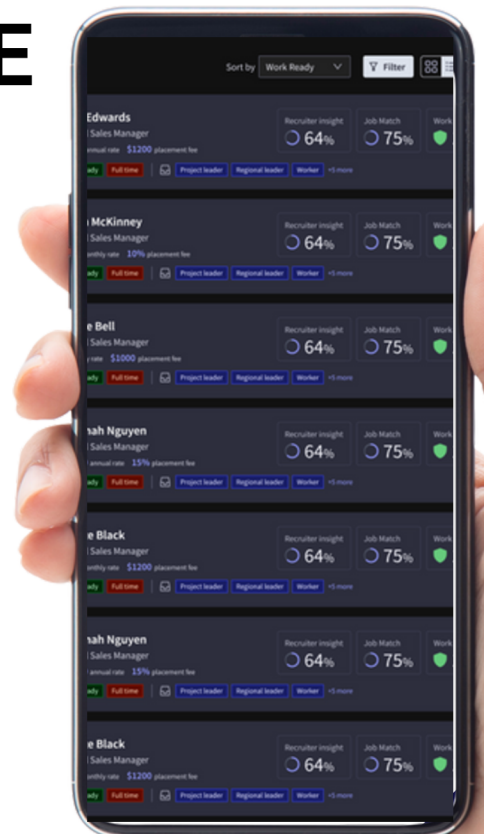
E

Sort by Work Ready Filter

Edwards
Sales Manager
annual rate $1200 placement fee
ady Full time | Project leader Regional leader Worker +5 more
Recruiter insight 64% Job Match 75% Work

McKinney
Sales Manager
onthly rate 10% placement fee
ady Full time | Project leader Regional leader Worker +5 more
Recruiter insight 64% Job Match 75% Work

e Bell
Sales Manager
y rate $1000 placement fee
ady Full time | Project leader Regional leader Worker +5 more
Recruiter insight 64% Job Match 75% Work

nah Nguyen
Sales Manager
annual rate 15% placement fee
ady Full time | Project leader Regional leader Worker +5 more
Recruiter insight 64% Job Match 75% Work

e Black
Sales Manager
onthly rate $1200 placement fee
ady Full time | Project leader Regional leader Worker +5 more
Recruiter insight 64% Job Match 75% Work

nah Nguyen
Sales Manager
annual rate 15% placement fee
ady Full time | Project leader Regional leader Worker +5 more
Recruiter insight 64% Job Match 75% Work

e Black
Sales Manager
onthly rate $1200 placement fee
ady Full time | Project leader Regional leader Worker +5 more
Recruiter insight 64% Job Match 75% Work